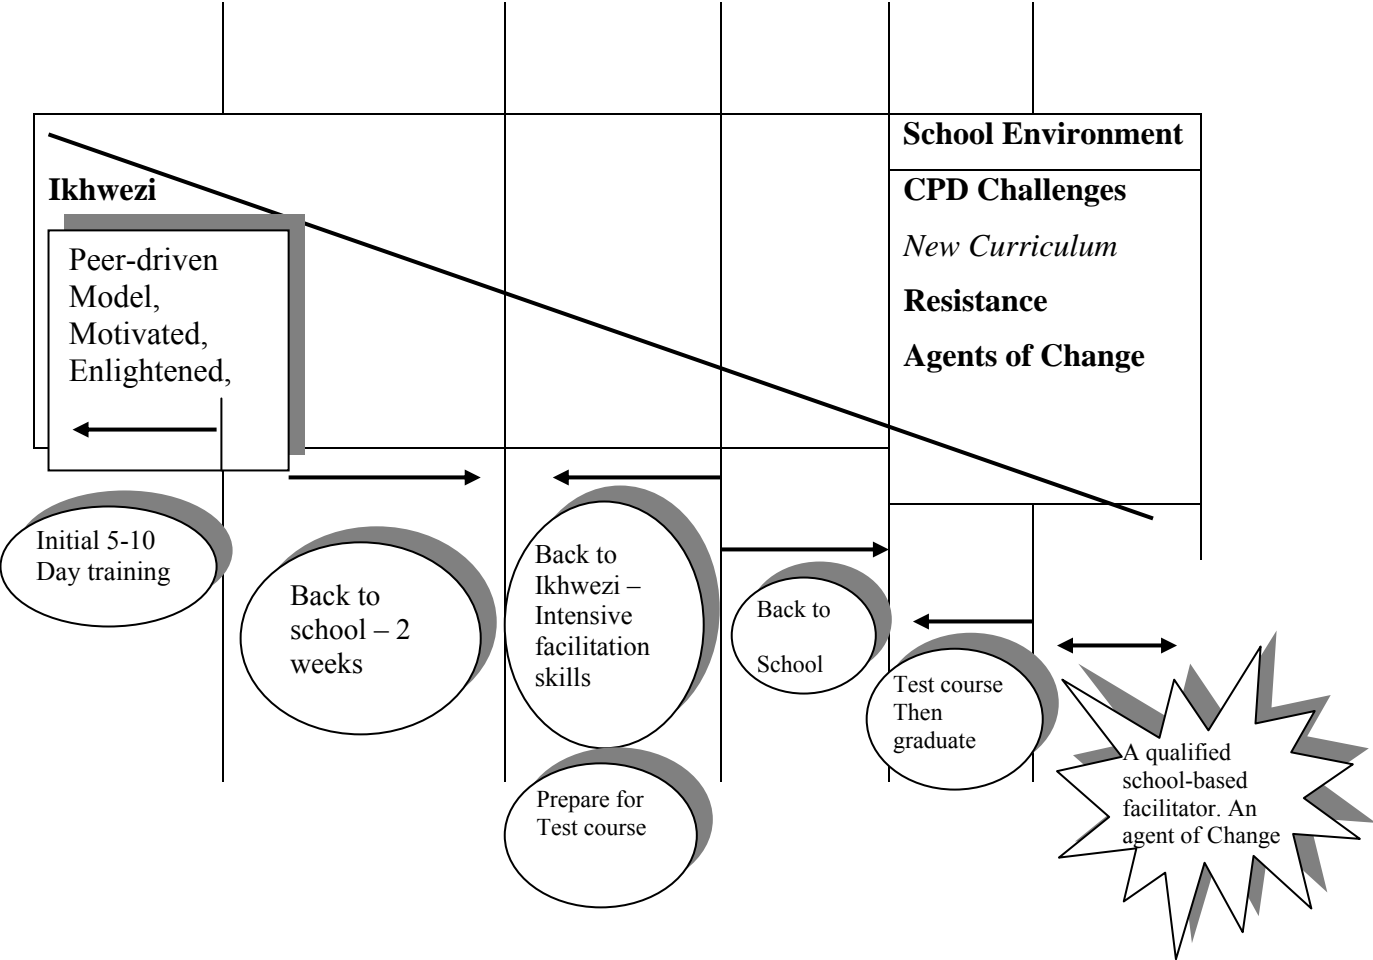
Ikhwezi

Peer-driven Model, Motivated, Enlightened,

School Environment

CPD Challenges

New Curriculum

Resistance

Agents of Change

Initial 5-10 Day training

Back to school – 2 weeks

Back to Ikhwezi – Intensive facilitation skills

Prepare for Test course

Back to School

Test course Then graduate

A qualified school-based facilitator. An agent of Change